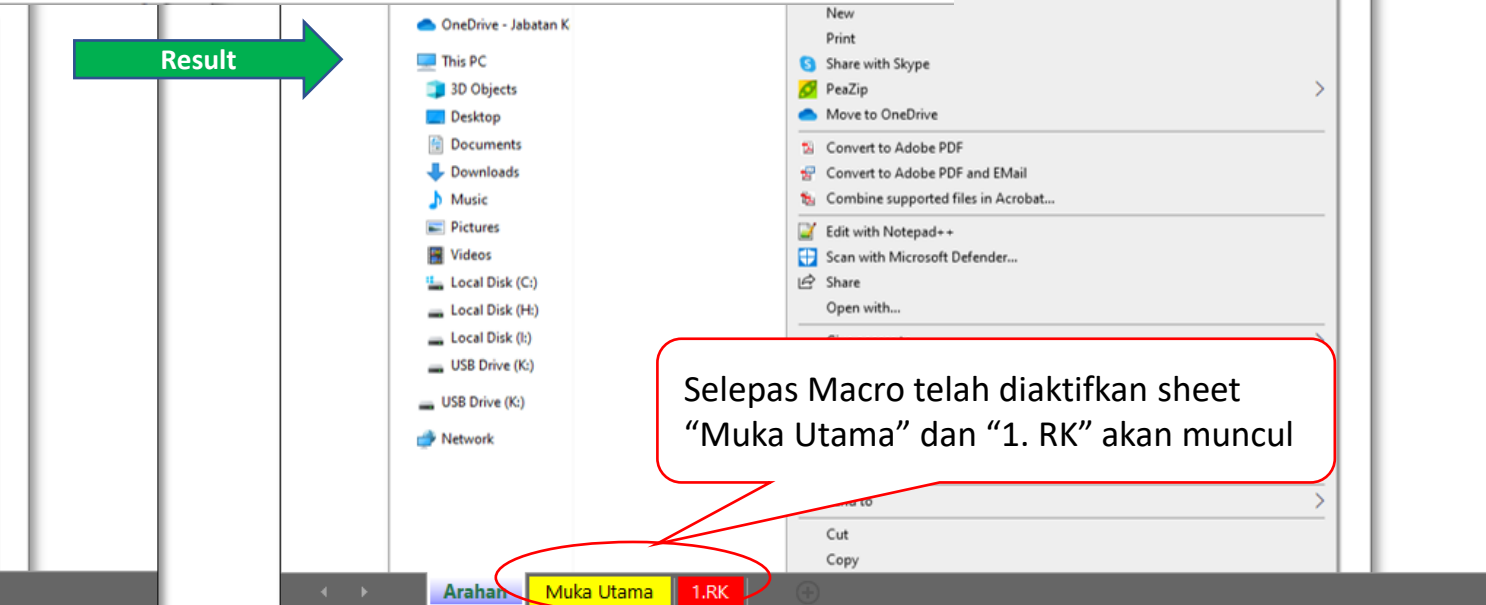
Result

OneDrive - Jabatan K
This PC
3D Objects
Desktop
Documents
Downloads
Music
Pictures
Videos
Local Disk (C:)
Local Disk (H:)
Local Disk (I:)
USB Drive (K:)
USB Drive (K:)
Network

New
Print
Share with Skype
PeaZip
Move to OneDrive
Convert to Adobe PDF
Convert to Adobe PDF and EMail
Combine supported files in Acrobat...
Edit with Notepad++
Scan with Microsoft Defender...
Share
Open with...
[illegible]
Send to
Cut
Copy

Selepas Macro telah diaktifkan sheet "Muka Utama" dan "1. RK" akan muncul

Arahan
Muka Utama
1.RK